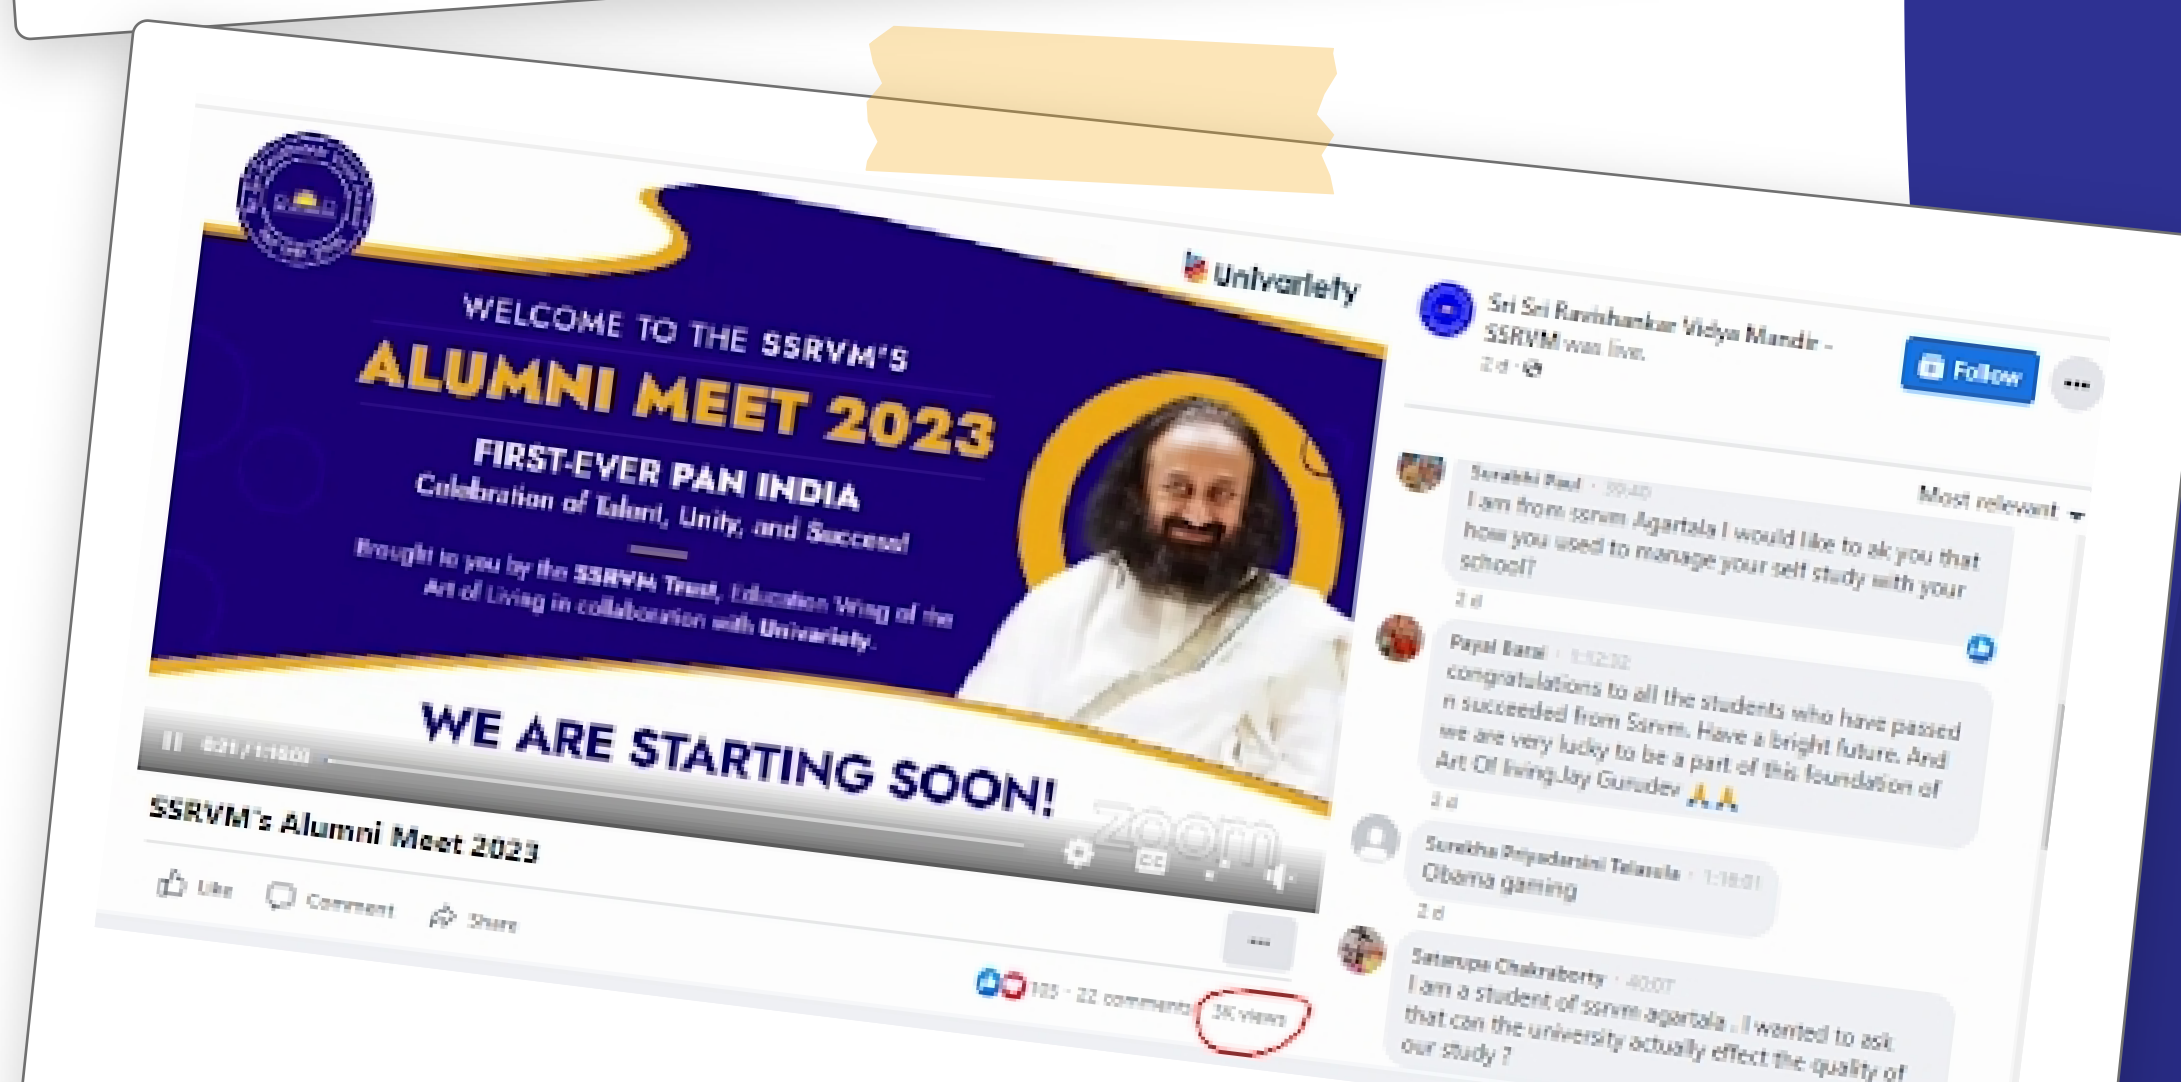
Univarsity

WELCOME TO THE SSRVM'S
ALUMNI MEET 2023
FIRST-EVER PAN INDIA
Celebration of Talent, Unity, and Success!

Brought to you by the SSRVM Trust, Education Wing of the Art of Living in collaboration with Univarsity.

WE ARE STARTING SOON!

zoom

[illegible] / 1:18:03

SSRVM's Alumni Meet 2023

Like Comment Share

105 · 22 comments 3K views

Sri Sri Ravishankar Vidya Mandir - SSRVM was live.
2 d ·

Follow

Most relevant

Surabhi Paul · 39:40
I am from ssrvm Agartala I would like to ak you that how you used to manage your self study with your school?
2 d

Payal Barai · 1:12:32
congratulations to all the students who have passed n succeeded from Ssrvm. Have a bright future. And we are very lucky to be a part of this foundation of Art Of living.Jay Gurudev 🙏🙏
2 d

Suretha Priyadarshini Talarala · 1:18:01
Obama gaming
2 d

Satarupa Chakraborty · 40:07
I am a student of ssrvm agartala . I wanted to ask that can the university actually effect the quality of our study ?